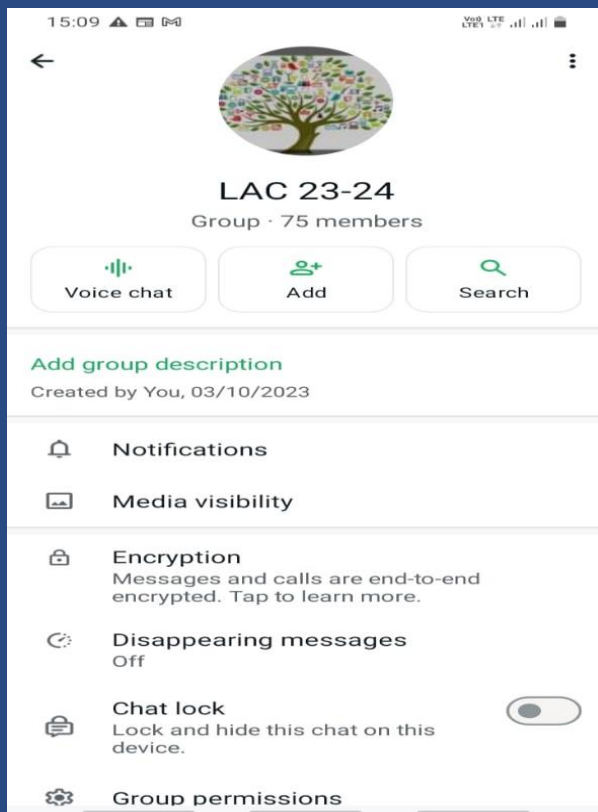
15:09

Vo0 LTE LTE1

LAC 23-24

Group · 75 members

Voice chat

Add

Search

Add group description

Created by You, 03/10/2023

Notifications

Media visibility

Encryption
Messages and calls are end-to-end encrypted. Tap to learn more.

Disappearing messages
Off

Chat lock
Lock and hide this chat on this device.

Group permissions